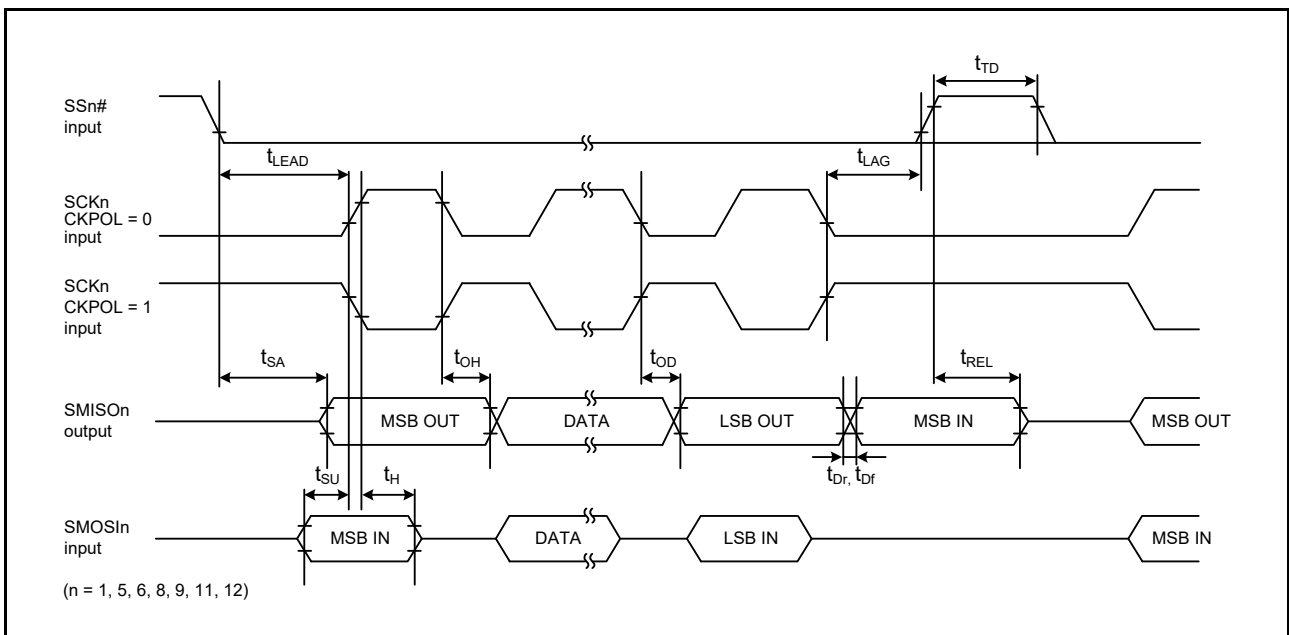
$t_{TD}$

SSn#
input

$t_{LEAD}$

$t_{LAG}$

SCKn
CKPOL = 0
input

SCKn
CKPOL = 1
input

$t_{SA}$

$t_{OH}$

$t_{OD}$

$t_{REL}$

SMISOn
output

MSB OUT

DATA

LSB OUT

MSB IN

MSB OUT

$t_{SU}$

$t_{H}$

$t_{Dr}$, $t_{Df}$

SMOSIn
input

MSB IN

DATA

LSB IN

MSB IN

(n = 1, 5, 6, 8, 9, 11, 12)